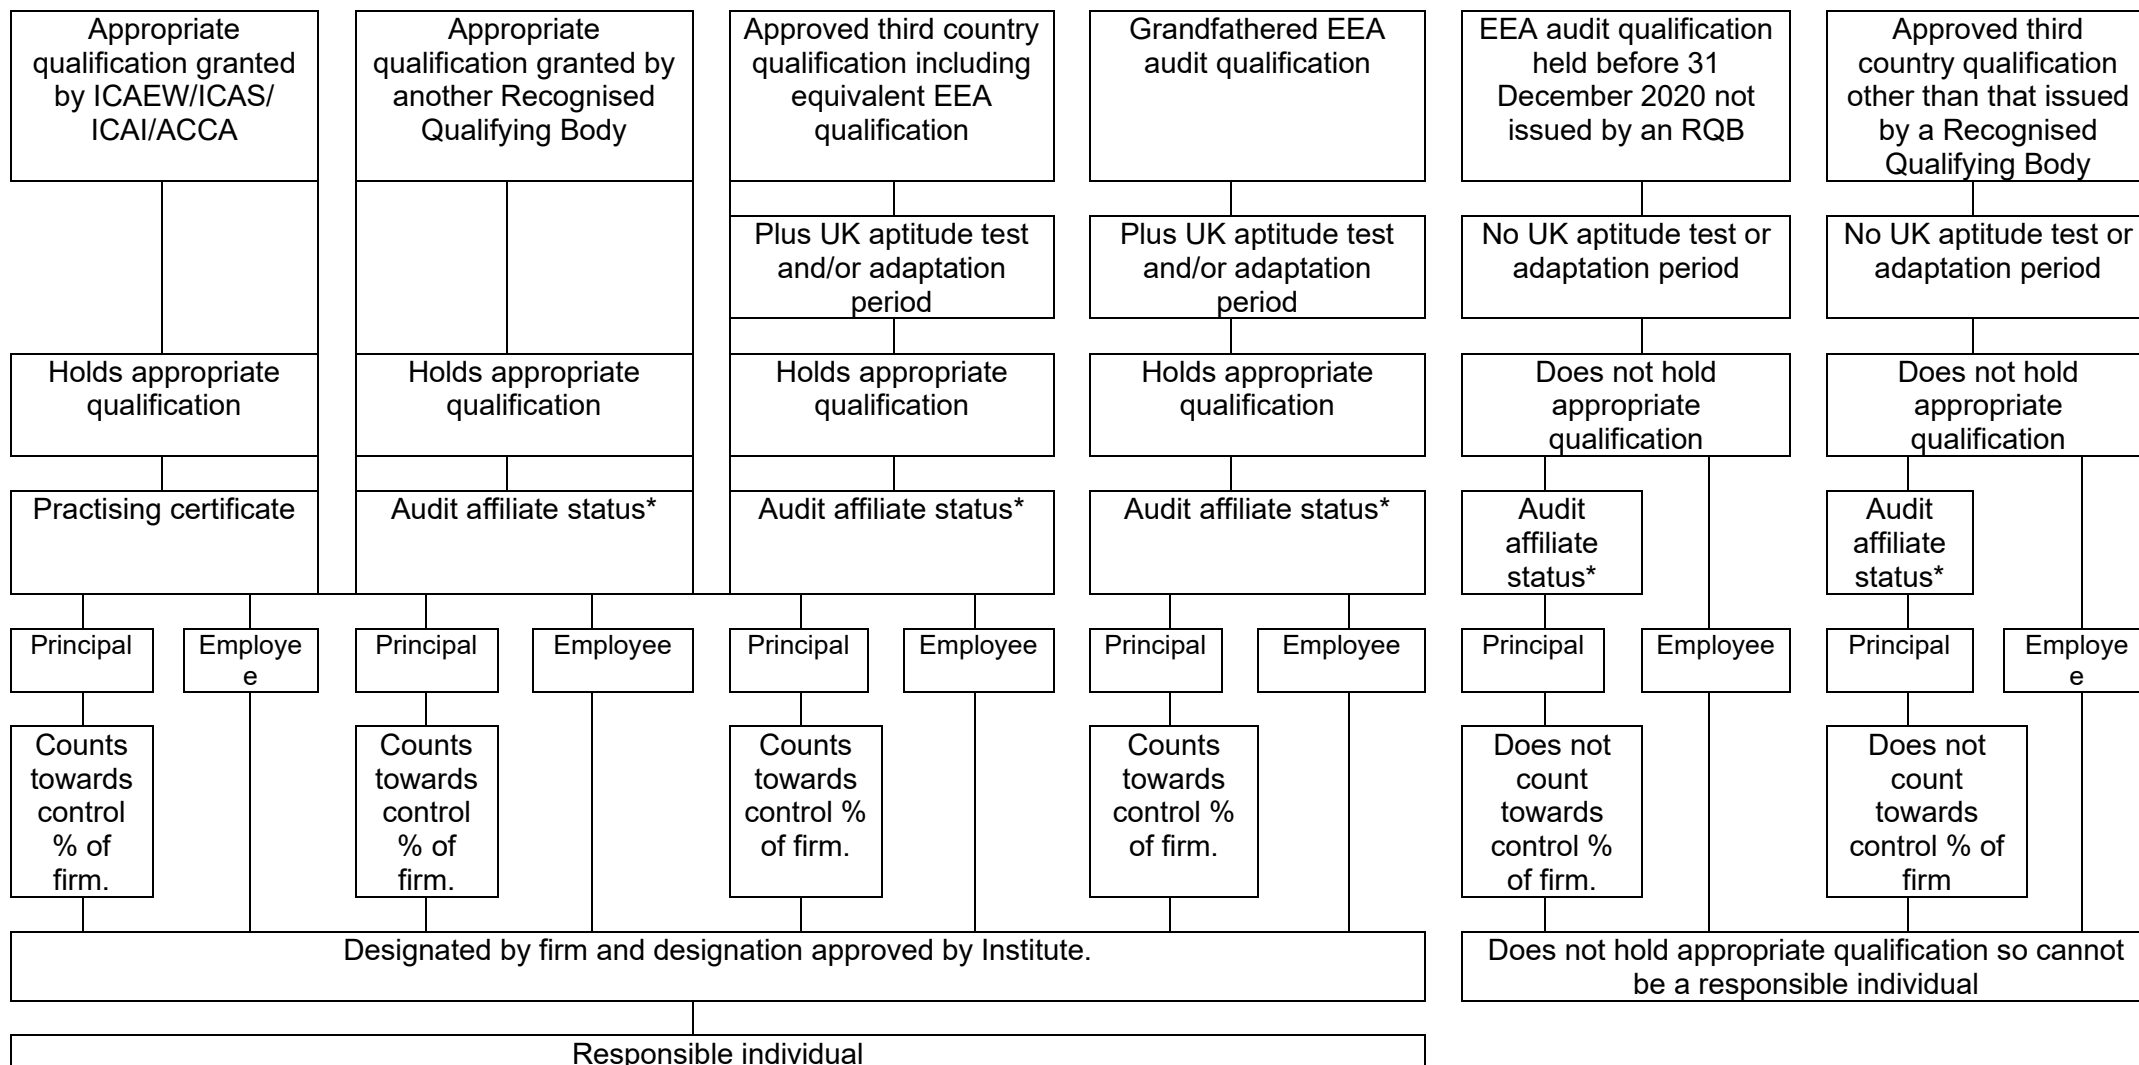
Appropriate qualification granted by ICAEW/ICAS/ ICAI/ACCA

Appropriate qualification granted by another Recognised Qualifying Body

Approved third country qualification including equivalent EEA qualification

Grandfathered EEA audit qualification

EEA audit qualification held before 31 December 2020 not issued by an RQB

Approved third country qualification other than that issued by a Recognised Qualifying Body

Plus UK aptitude test and/or adaptation period

Plus UK aptitude test and/or adaptation period

No UK aptitude test or adaptation period

No UK aptitude test or adaptation period

Holds appropriate qualification

Holds appropriate qualification

Holds appropriate qualification

Holds appropriate qualification

Does not hold appropriate qualification

Does not hold appropriate qualification

Practising certificate

Audit affiliate status*

Audit affiliate status*

Audit affiliate status*

Audit affiliate status*

Audit affiliate status*

Principal

Employe e

Principal

Employee

Principal

Employee

Principal

Employee

Principal

Employee

Principal

Employe e

Counts towards control % of firm.

Counts towards control % of firm.

Counts towards control % of firm.

Counts towards control % of firm.

Does not count towards control % of firm.

Does not count towards control % of firm

Designated by firm and designation approved by Institute.

Does not hold appropriate qualification so cannot be a responsible individual

Responsible individual